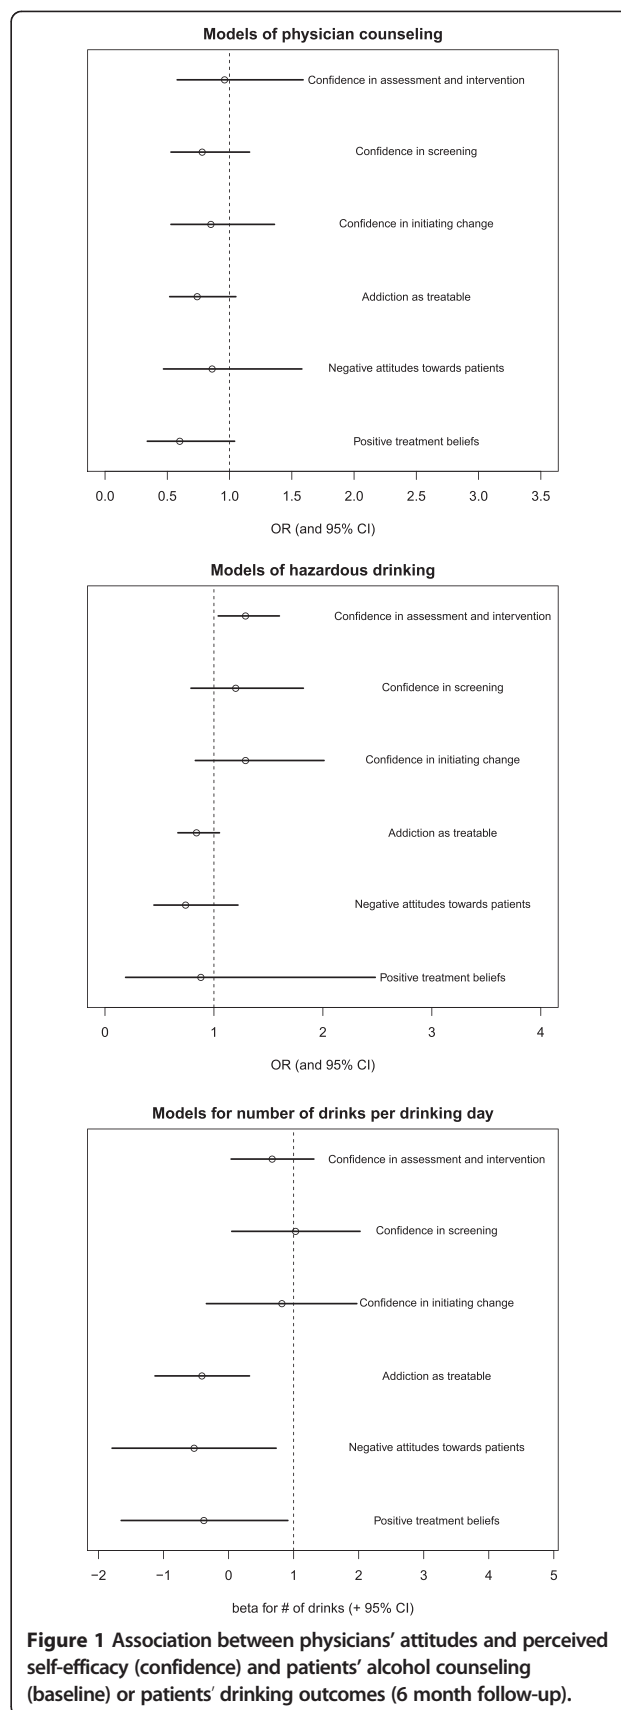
Models of physician counseling

Confidence in assessment and intervention

Confidence in screening

Confidence in initiating change

Addiction as treatable

Negative attitudes towards patients

Positive treatment beliefs

0.0 0.5 1.0 1.5 2.0 2.5 3.0 3.5

OR (and 95% CI)

Models of hazardous drinking

Confidence in assessment and intervention

Confidence in screening

Confidence in initiating change

Addiction as treatable

Negative attitudes towards patients

Positive treatment beliefs

0 1 2 3 4

OR (and 95% CI)

Models for number of drinks per drinking day

Confidence in assessment and intervention

Confidence in screening

Confidence in initiating change

Addiction as treatable

Negative attitudes towards patients

Positive treatment beliefs

−2 −1 0 1 2 3 4 5

beta for # of drinks (+ 95% CI)

Figure 1 Association between physicians' attitudes and perceived self-efficacy (confidence) and patients' alcohol counseling (baseline) or patients' drinking outcomes (6 month follow-up).